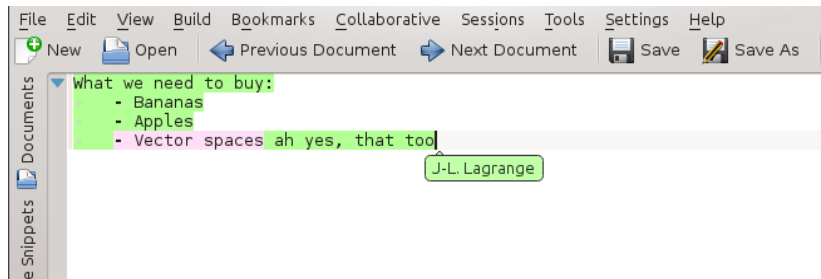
File Edit View Build Bookmarks Collaborative Sessions Tools Settings Help

New Open Previous Document Next Document Save Save As

Documents

e Snippets

What we need to buy:
- Bananas
- Apples
- Vector spaces ah yes, that too

J-L. Lagrange